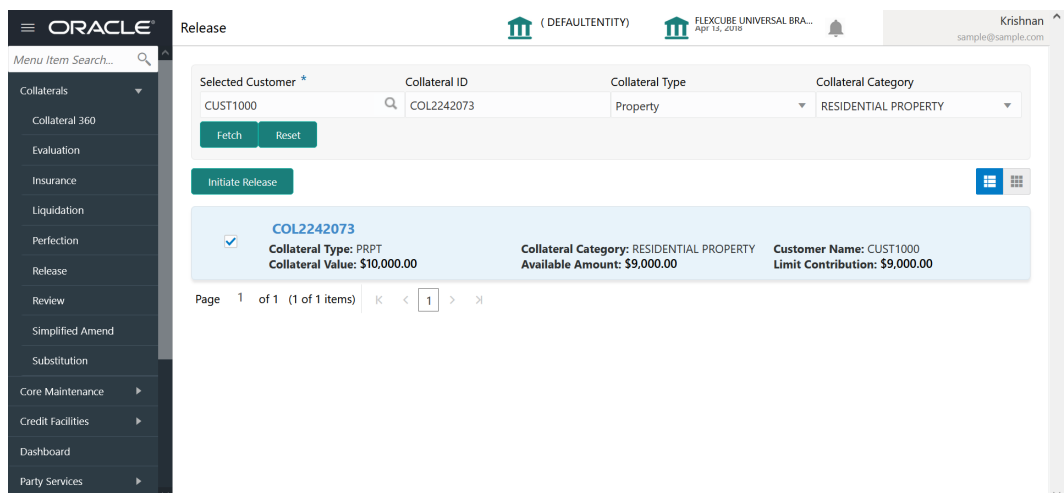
ORACLE

Release

( DEFAULTENTITY)

FLEXCUBE UNIVERSAL BRA...
Apr 13, 2018

Krishnan
sample@sample.com

Menu Item Search...

Collaterals

Collateral 360

Evaluation

Insurance

Liquidation

Perfection

Release

Review

Simplified Amend

Substitution

Core Maintenance

Credit Facilities

Dashboard

Party Services

| Selected Customer * | Collateral ID | Collateral Type | Collateral Category |
|---|---|---|---|
| CUST1000 | COL2242073 | Property | RESIDENTIAL PROPERTY |

Fetch Reset

Initiate Release

COL2242073
Collateral Type: PRPT
Collateral Value: $10,000.00
Collateral Category: RESIDENTIAL PROPERTY
Available Amount: $9,000.00
Customer Name: CUST1000
Limit Contribution: $9,000.00

Page 1 of 1 (1 of 1 items) K < 1 > >I